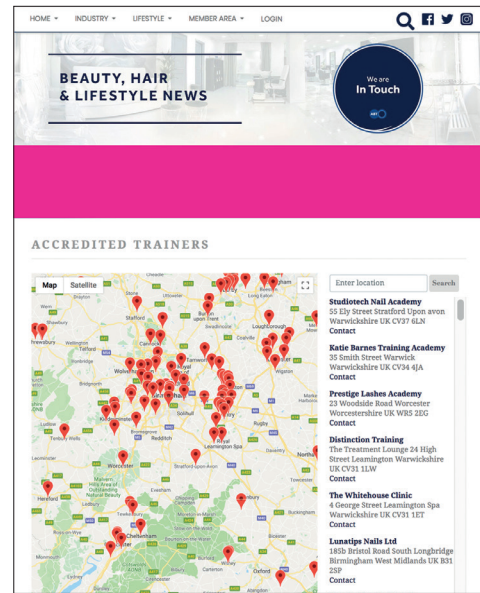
HOME ▾ INDUSTRY ▾ LIFESTYLE ▾ MEMBER AREA ▾ LOGIN

BEAUTY, HAIR & LIFESTYLE NEWS

We are In Touch

ACCREDITED TRAINERS

Map Satellite

Enter location Search

Studiotech Nail Academy
55 Ely Street Stratford Upon avon Warwickshire UK CV37 6LN
Contact

Katie Barnes Training Academy
35 Smith Street Warwick Warwickshire UK CV34 4JA
Contact

Prestige Lashes Academy
23 Woodside Road Worcester Worcestershire UK WR5 2EG
Contact

Distinction Training
The Treatment Lounge 24 High Street Leamington Warwickshire UK CV31 1LW
Contact

The Whitehouse Clinic
4 George Street Leamington Spa Warwickshire UK CV31 1ET
Contact

Lunatips Nails Ltd
185b Bristol Road South Longbridge Birmingham West Midlands UK B31 2SP
Contact

Stafford Loughborough Telford Tamworth Leicester Kidderminster Redditch Rugby Royal Leamington Spa Tenbury Wells Worcester Stratford-upon-Avon Hereford Cheltenham Oxford